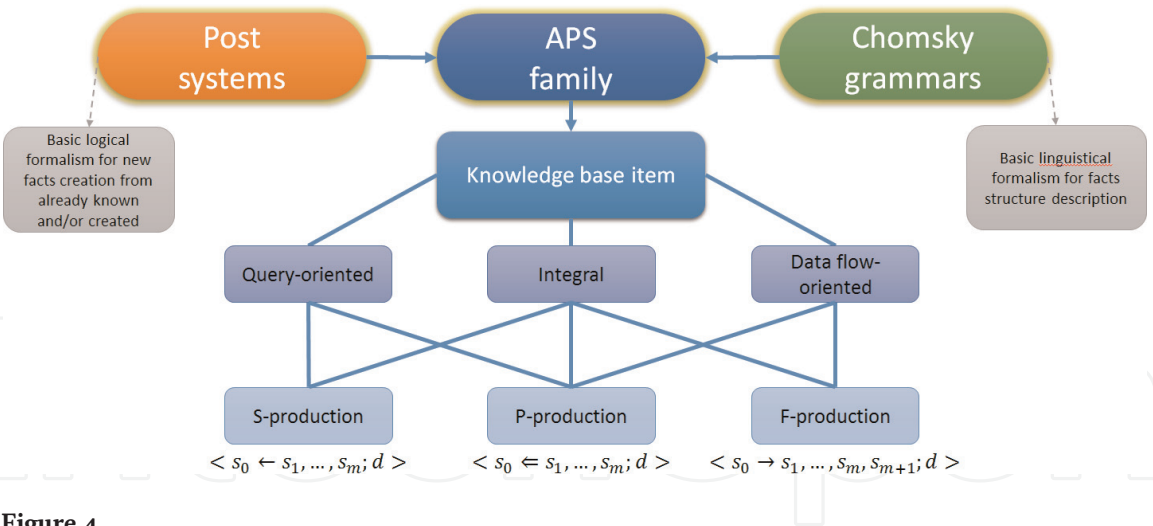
Post systems

APS family

Chomsky grammars

Basic logical formalism for new facts creation from already known and/or created

Basic linguistical formalism for facts structure description

Knowledge base item

Query-oriented

Integral

Data flow-oriented

S-production

P-production

F-production

$< s_0 \leftarrow s_1, \dots, s_m; d >$

$< s_0 \Leftarrow s_1, \dots, s_m; d >$

$< s_0 \rightarrow s_1, \dots, s_m, s_{m+1}; d >$

Figure 4